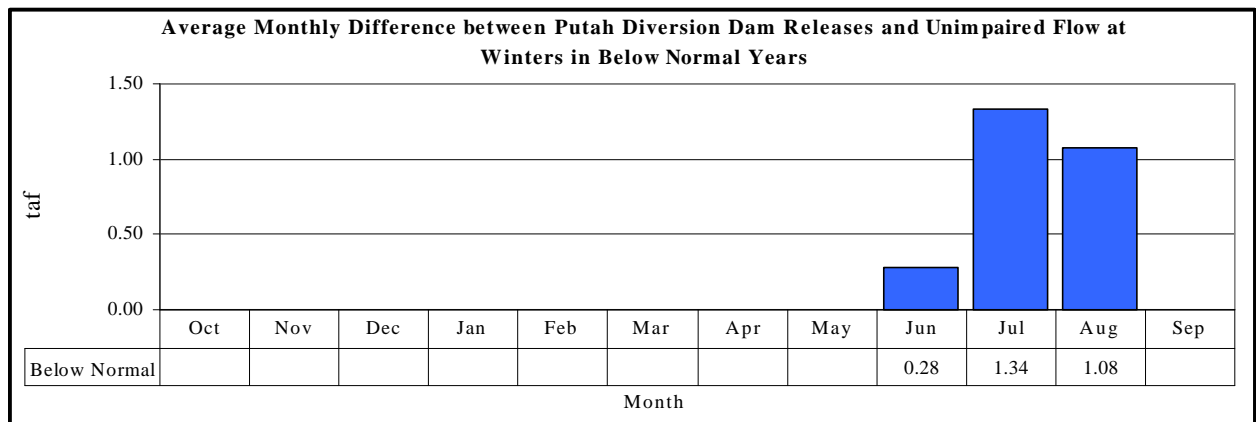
Average Monthly Difference between Putah Diversion Dam Releases and Unimpaired Flow at Winters in Below Normal Years

1.50
1.00
0.50
0.00

taf

| | Oct | Nov | Dec | Jan | Feb | Mar | Apr | May | Jun | Jul | Aug | Sep |
|---|---|---|---|---|---|---|---|---|---|---|---|---|
| Below Normal | | | | | | | | | 0.28 | 1.34 | 1.08 | |

Month